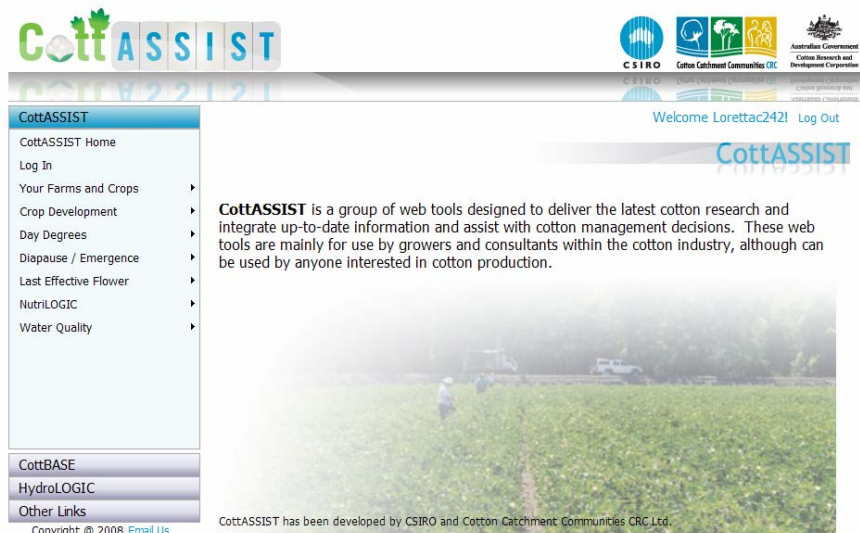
CottASSIST

CSIRO

Cotton Catchment Communities CRC

Australian Government
Cotton Research and Development Corporation

CottASSIST
CottASSIST Home
Log In
Your Farms and Crops
Crop Development
Day Degrees
Diapause / Emergence
Last Effective Flower
NutriLOGIC
Water Quality

CottBASE
HydroLOGIC
Other Links

Copyright © 2008 Email Us

Welcome Lorettac242! Log Out

CottASSIST

**CottASSIST** is a group of web tools designed to deliver the latest cotton research and integrate up-to-date information and assist with cotton management decisions. These web tools are mainly for use by growers and consultants within the cotton industry, although can be used by anyone interested in cotton production.

CottASSIST has been developed by CSIRO and Cotton Catchment Communities CRC Ltd.